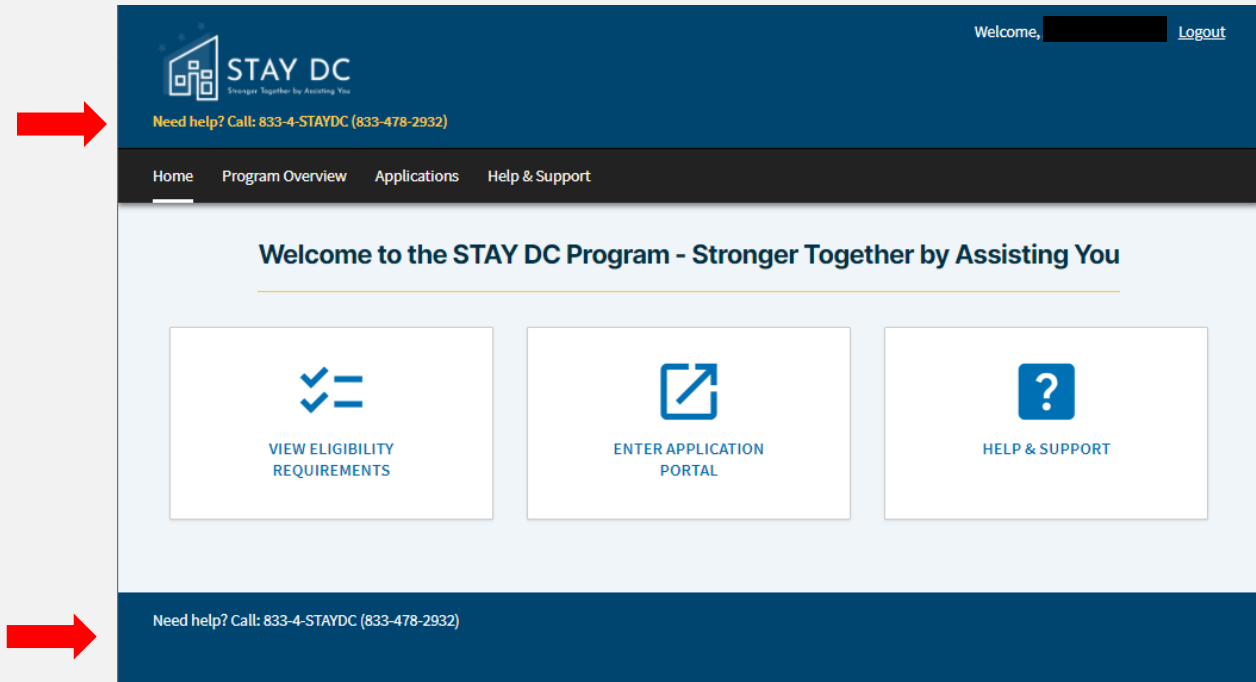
STAY DC
Stronger Together by Assisting You

Need help? Call: 833-4-STAYDC (833-478-2932)

Welcome, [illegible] Logout

Home Program Overview Applications Help & Support

Welcome to the STAY DC Program - Stronger Together by Assisting You

VIEW ELIGIBILITY REQUIREMENTS

ENTER APPLICATION PORTAL

HELP & SUPPORT

Need help? Call: 833-4-STAYDC (833-478-2932)